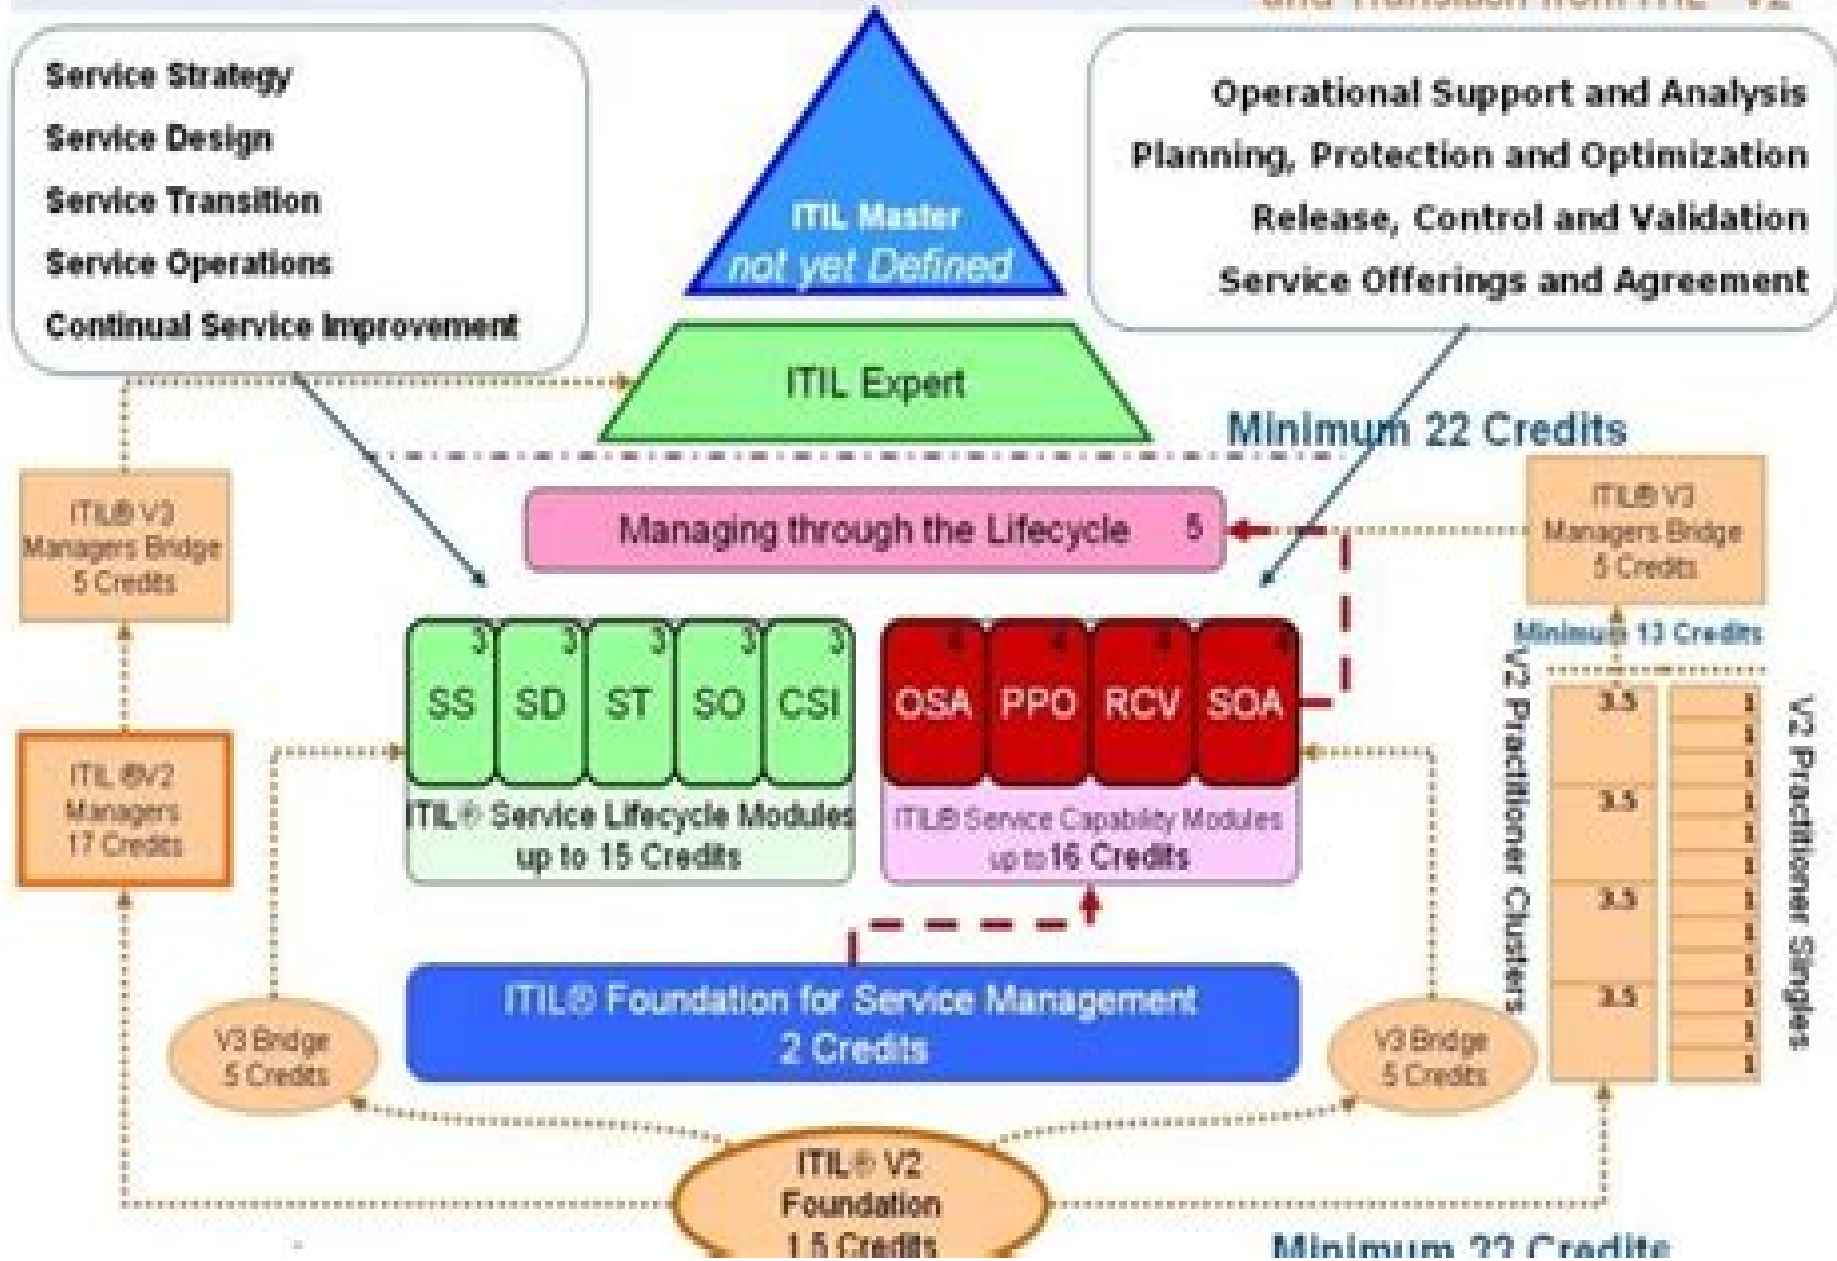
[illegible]

Service Strategy
Service Design
Service Transition
Service Operations
Continual Service Improvement

ITIL Master
not yet Defined

Operational Support and Analysis
Planning, Protection and Optimization
Release, Control and Validation
Service Offerings and Agreement

ITIL Expert

Minimum 22 Credits

ITIL® V3 Managers Bridge 5 Credits

Managing through the Lifecycle 5

ITIL® V3 Managers Bridge 5 Credits

Minimum 13 Credits

3 SS
3 SD
3 ST
3 SO
3 CSI

4 OSA
4 PPO
4 RCV
4 SOA

ITIL® Service Lifecycle Modules up to 15 Credits

ITIL® Service Capability Modules up to 16 Credits

ITIL ®V2 Managers 17 Credits

V2 Practitioner Clusters

V2 Practitioner Singles

3.5
3.5
3.5
3.5

1
1
1
1
1
1
1
1
1
1
1
1
1
1

ITIL® Foundation for Service Management 2 Credits

V3 Bridge 5 Credits

V3 Bridge 5 Credits

ITIL® V2 Foundation 1.5 Credits

Minimum 22 Credits